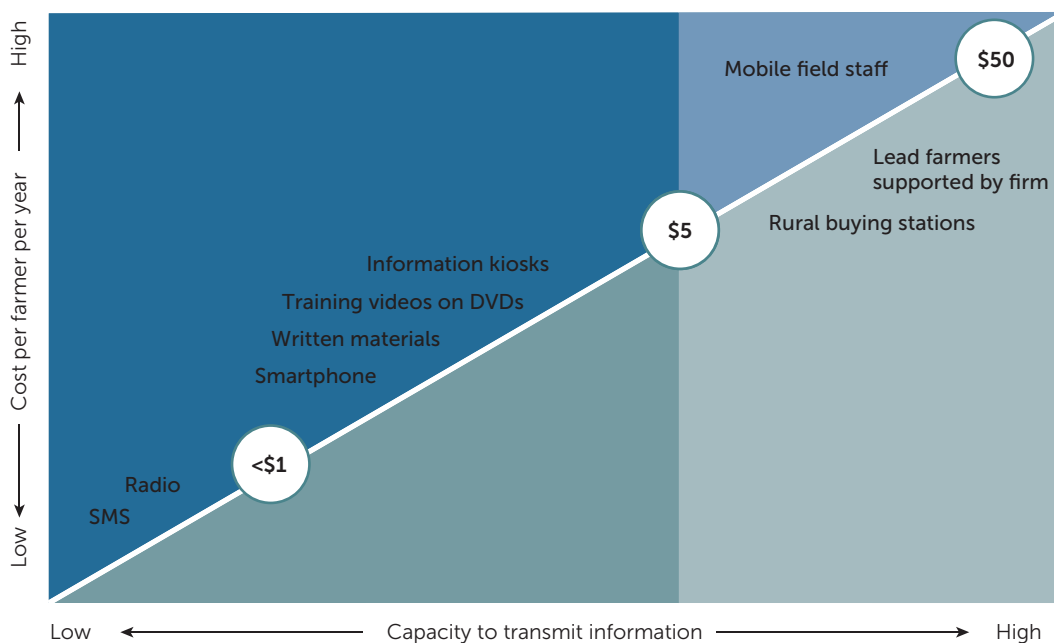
High

Cost per farmer per year

Low

Mobile field staff

$50

Lead farmers supported by firm

$5

Rural buying stations

Information kiosks

Training videos on DVDs

Written materials

Smartphone

<$1

Radio

SMS

Low

Capacity to transmit information

High